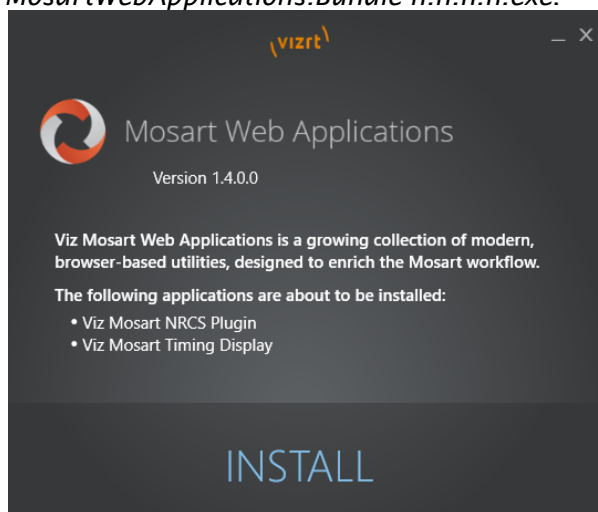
MosartWebApplications.Bundle-x.x.x.x.exe.

vizrt

_ ×

Mosart Web Applications

Version 1.4.0.0

Viz Mosart Web Applications is a growing collection of modern, browser-based utilities, designed to enrich the Mosart workflow.

The following applications are about to be installed:

• Viz Mosart NRCS Plugin
• Viz Mosart Timing Display

INSTALL